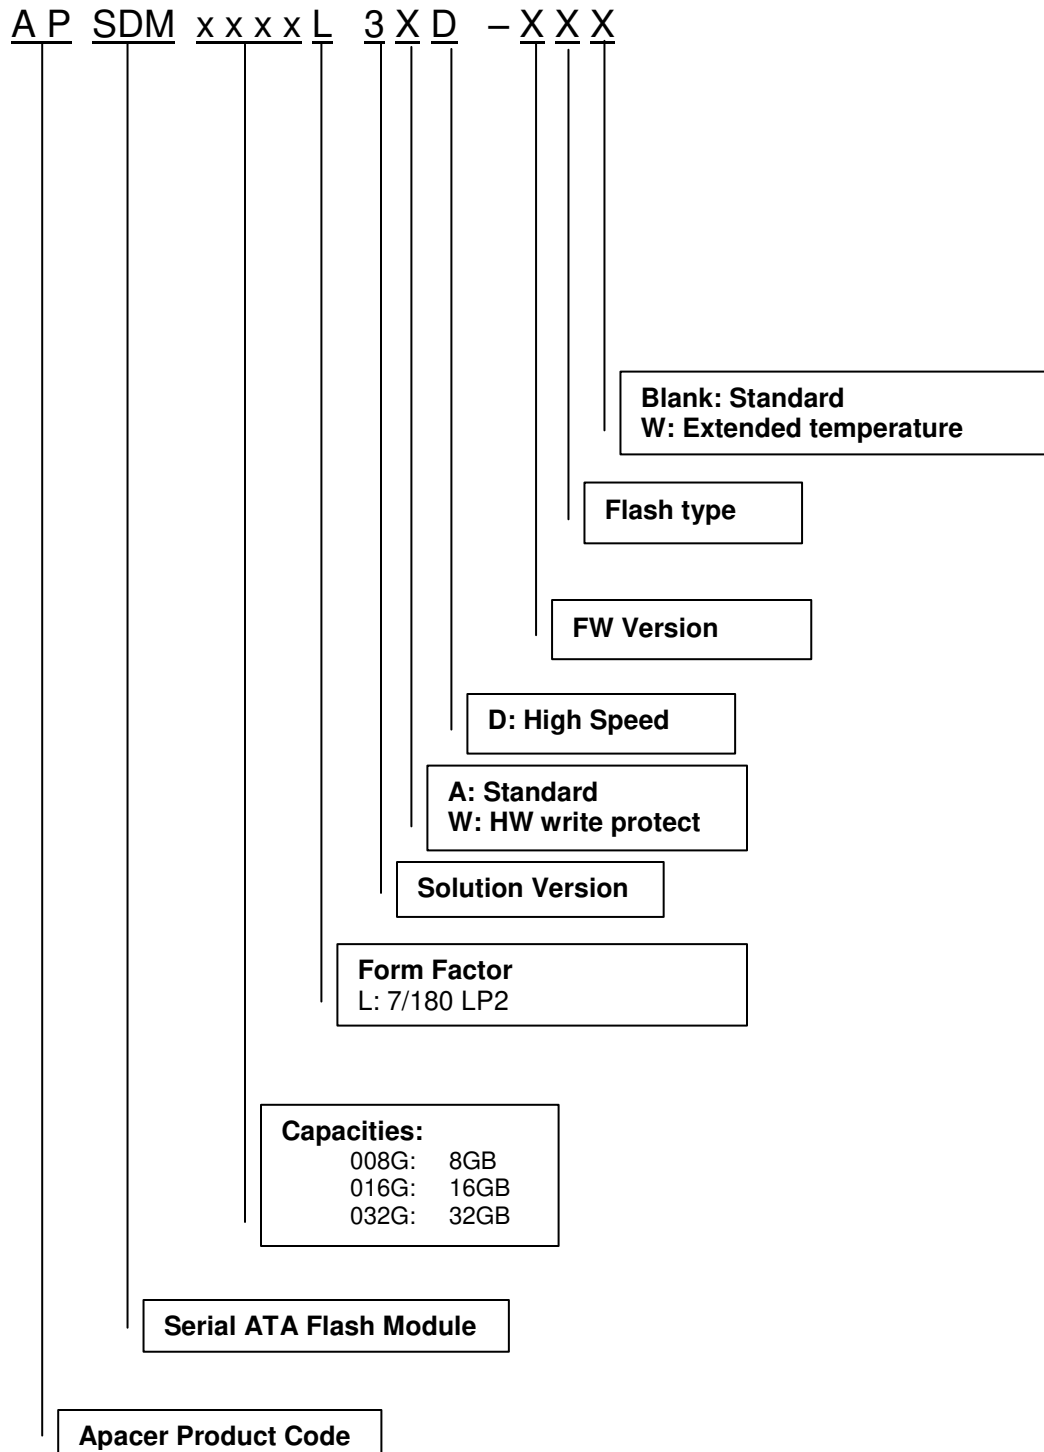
A P SDM x x x x L 3 X D – X X X

Blank: Standard
W: Extended temperature

Flash type

FW Version

D: High Speed

A: Standard
W: HW write protect

Solution Version

Form Factor
L: 7/180 LP2

Capacities:
008G: 8GB
016G: 16GB
032G: 32GB

Serial ATA Flash Module

Apacer Product Code